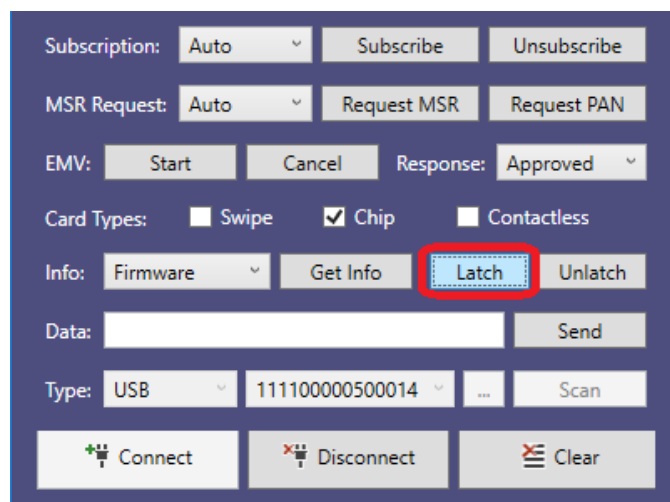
Subscription: Auto Subscribe Unsubscribe

MSR Request: Auto Request MSR Request PAN

EMV: Start Cancel Response: Approved

Card Types: Swipe Chip Contactless

Info: Firmware Get Info Latch Unlatch

Data: Send

Type: USB 111100000500014 ... Scan

Connect Disconnect Clear